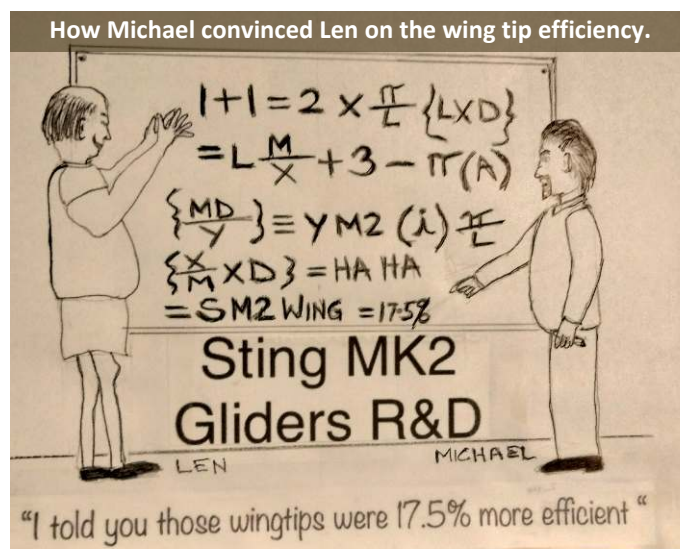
How Michael convinced Len on the wing tip efficiency.

$1+1=2\times\frac{\pi}{L}\{L\times D\}$
$=L\frac{M}{X}+3-\pi(A)$
$\{\frac{MD}{Y}\}\equiv YM2\,(\lambda)\,\frac{\pi}{L}$
$\{\frac{X}{M}\times D\}=$ HA HA
$=$ SM2 WING $=17.5\%$

Sting MK2
Gliders R&D

LEN
MICHAEL

"I told you those wingtips were 17.5% more efficient "